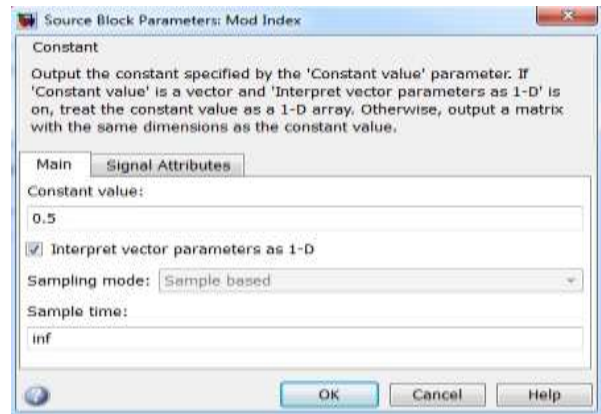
Source Block Parameters: Mod Index

Constant

Output the constant specified by the 'Constant value' parameter. If 'Constant value' is a vector and 'Interpret vector parameters as 1-D' is on, treat the constant value as a 1-D array. Otherwise, output a matrix with the same dimensions as the constant value.

Main | Signal Attributes

Constant value:

0.5

Interpret vector parameters as 1-D

Sampling mode: Sample based

Sample time:

inf

OK | Cancel | Help